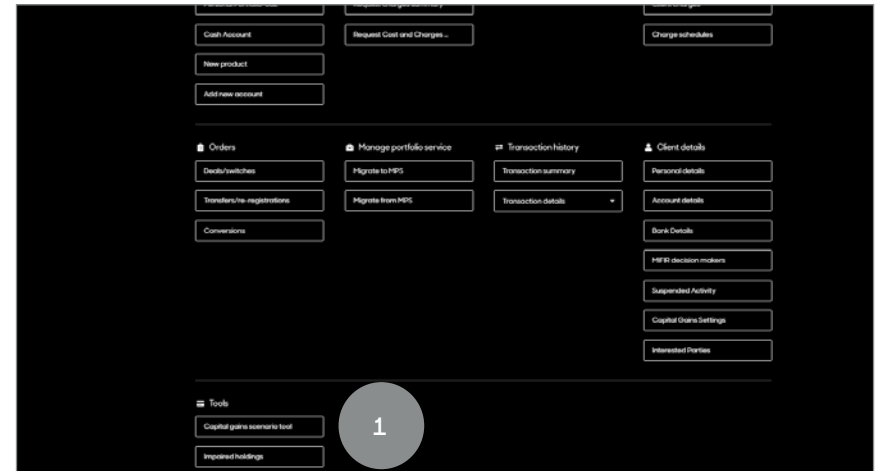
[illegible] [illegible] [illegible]

Cash Account
Request Cost and Charges ...
Charge schedules
New product
Add new account

Orders
Deals/switches
Transfers/re-registrations
Conversions

Manage portfolio service
Migrate to MPS
Migrate from MPS

Transaction history
Transaction summary
Transaction details

Client details
Personal details
Account details
Bank Details
MIFIR decision makers
Suspended Activity
Capital Gains Settings
Interested Parties

Tools
Capital gains scenario tool
Impaired holdings

1